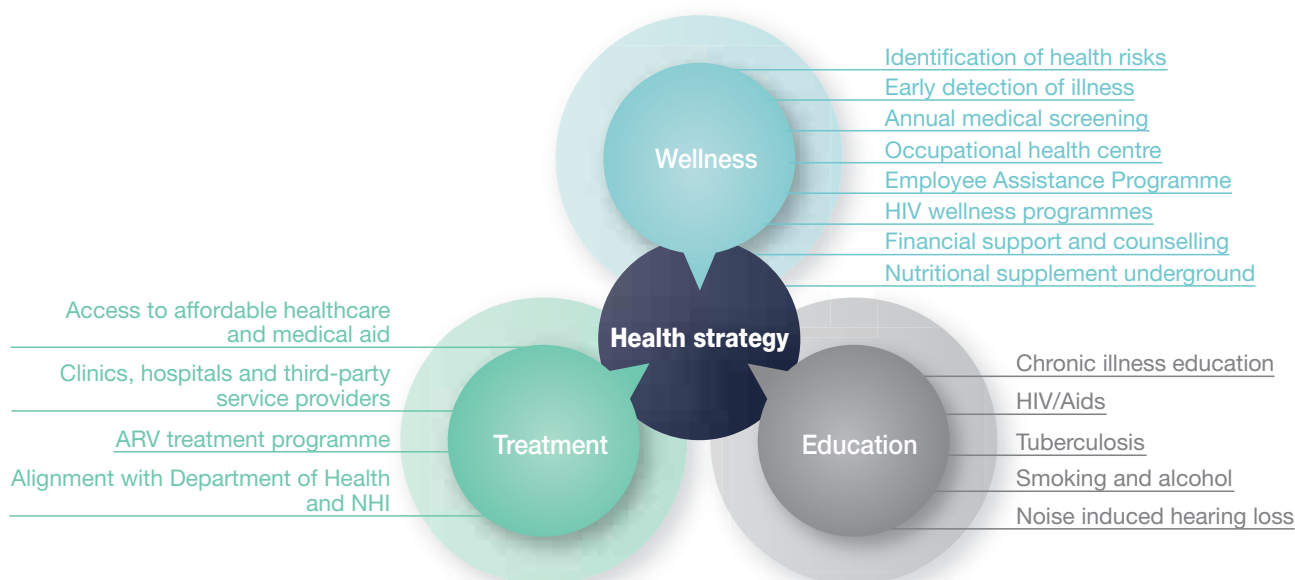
Wellness

Identification of health risks
Early detection of illness
Annual medical screening
Occupational health centre
Employee Assistance Programme
HIV wellness programmes
Financial support and counselling
Nutritional supplement underground

Health strategy

Access to affordable healthcare and medical aid
Clinics, hospitals and third-party service providers
ARV treatment programme
Alignment with Department of Health and NHI

Treatment

Education

Chronic illness education
HIV/Aids
Tuberculosis
Smoking and alcohol
Noise induced hearing loss